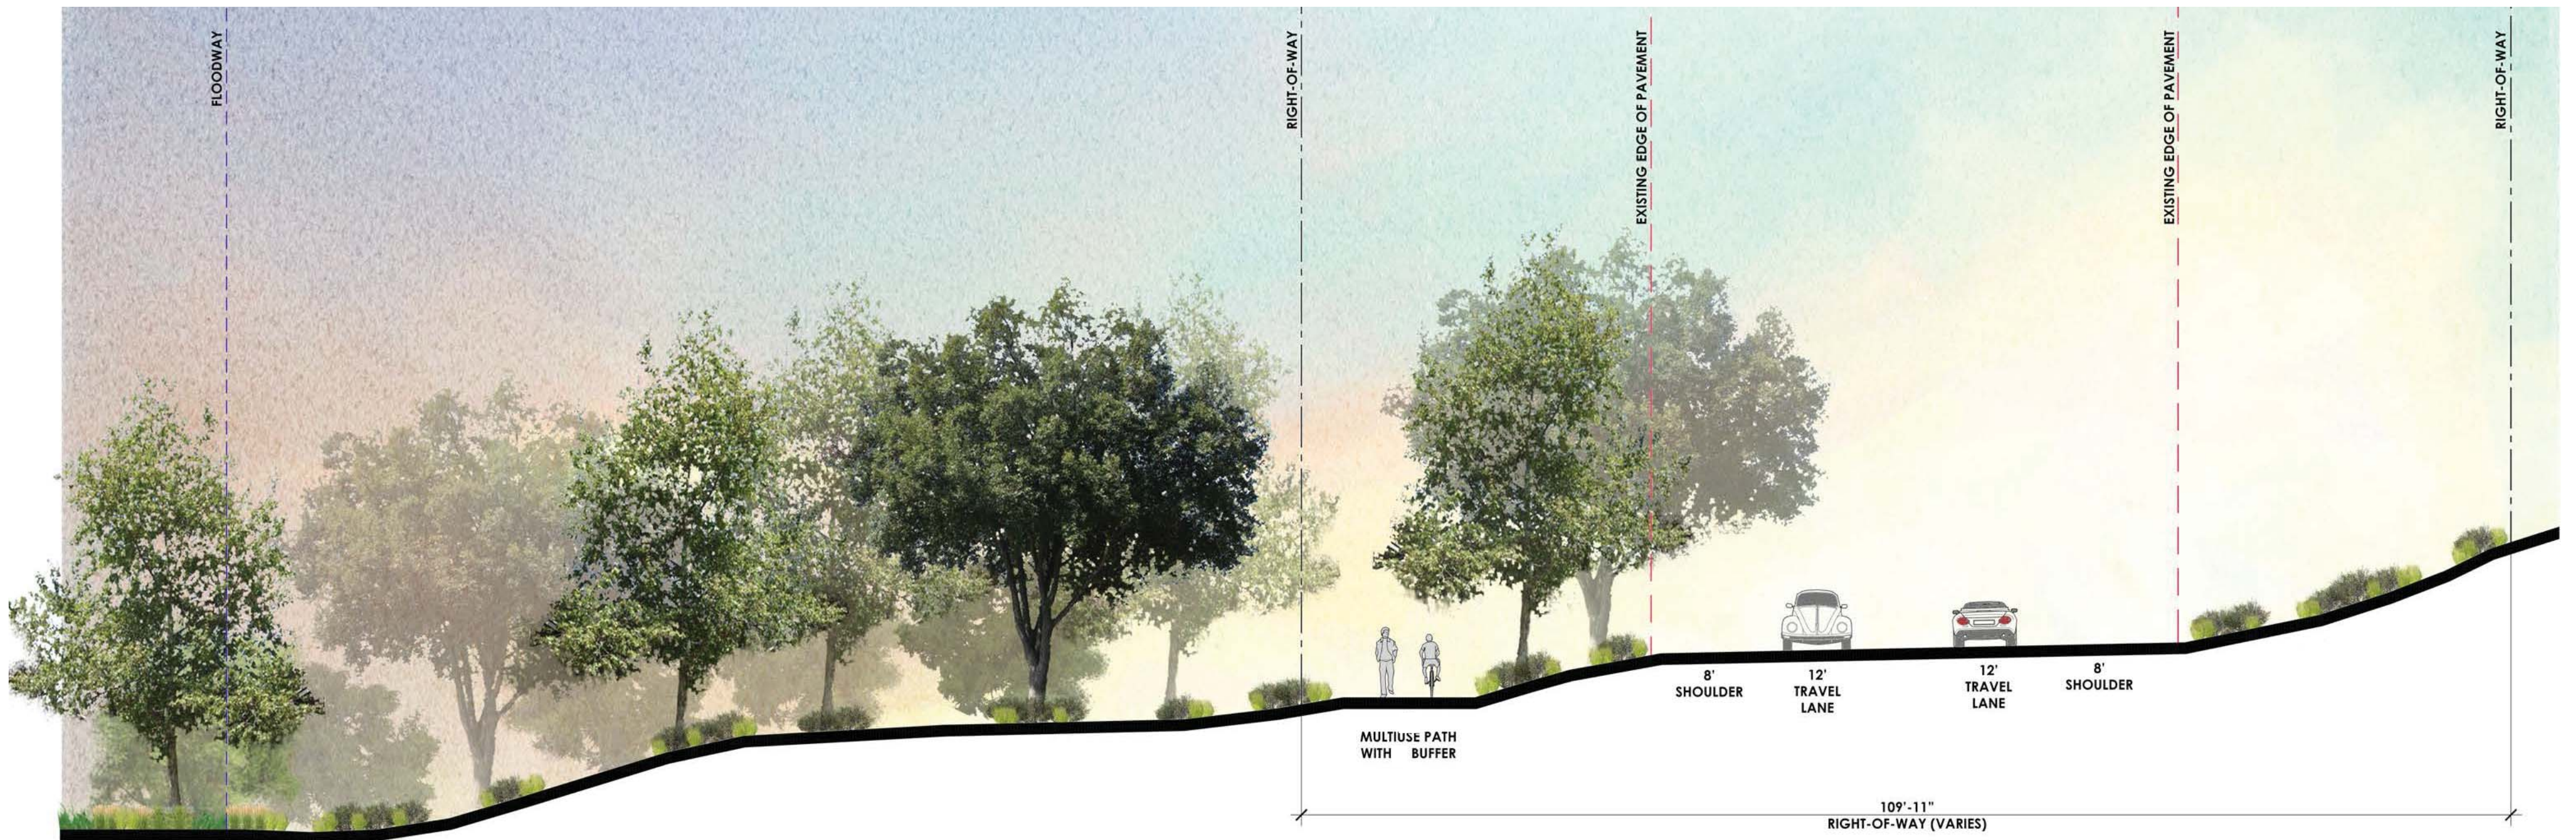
FLOODWAY

RIGHT-OF-WAY

EXISTING EDGE OF PAVEMENT

EXISTING EDGE OF PAVEMENT

RIGHT-OF-WAY

MULTIUSE PATH WITH BUFFER

8' SHOULDER

12' TRAVEL LANE

12' TRAVEL LANE

8' SHOULDER

109'-11"
RIGHT-OF-WAY (VARIES)